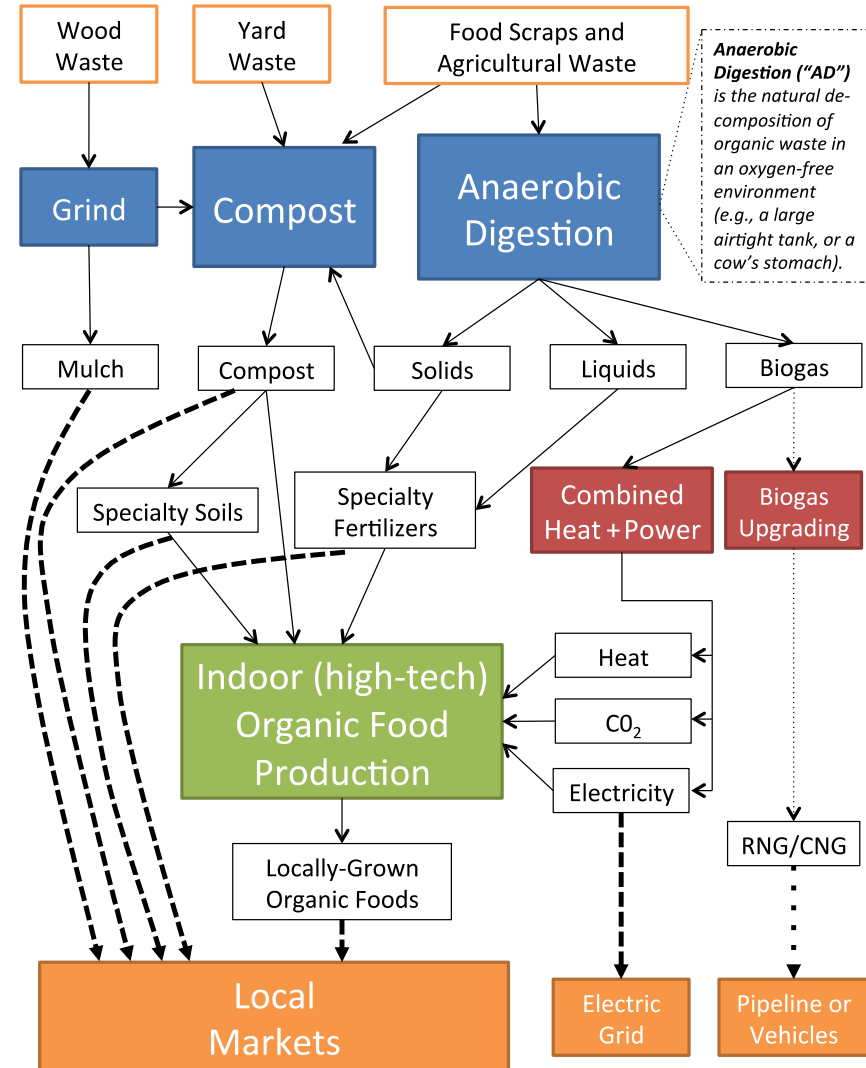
Wood Waste

Yard Waste

Food Scraps and Agricultural Waste

***Anaerobic Digestion ("AD")*** *is the natural decomposition of organic waste in an oxygen-free environment (e.g., a large airtight tank, or a cow's stomach).*

Grind

Compost

Anaerobic Digestion

Mulch

Compost

Solids

Liquids

Biogas

Specialty Soils

Specialty Fertilizers

Combined Heat + Power

Biogas Upgrading

Indoor (high-tech) Organic Food Production

Heat

$C0_2$

Electricity

Locally-Grown Organic Foods

RNG/CNG

Local Markets

Electric Grid

Pipeline or Vehicles